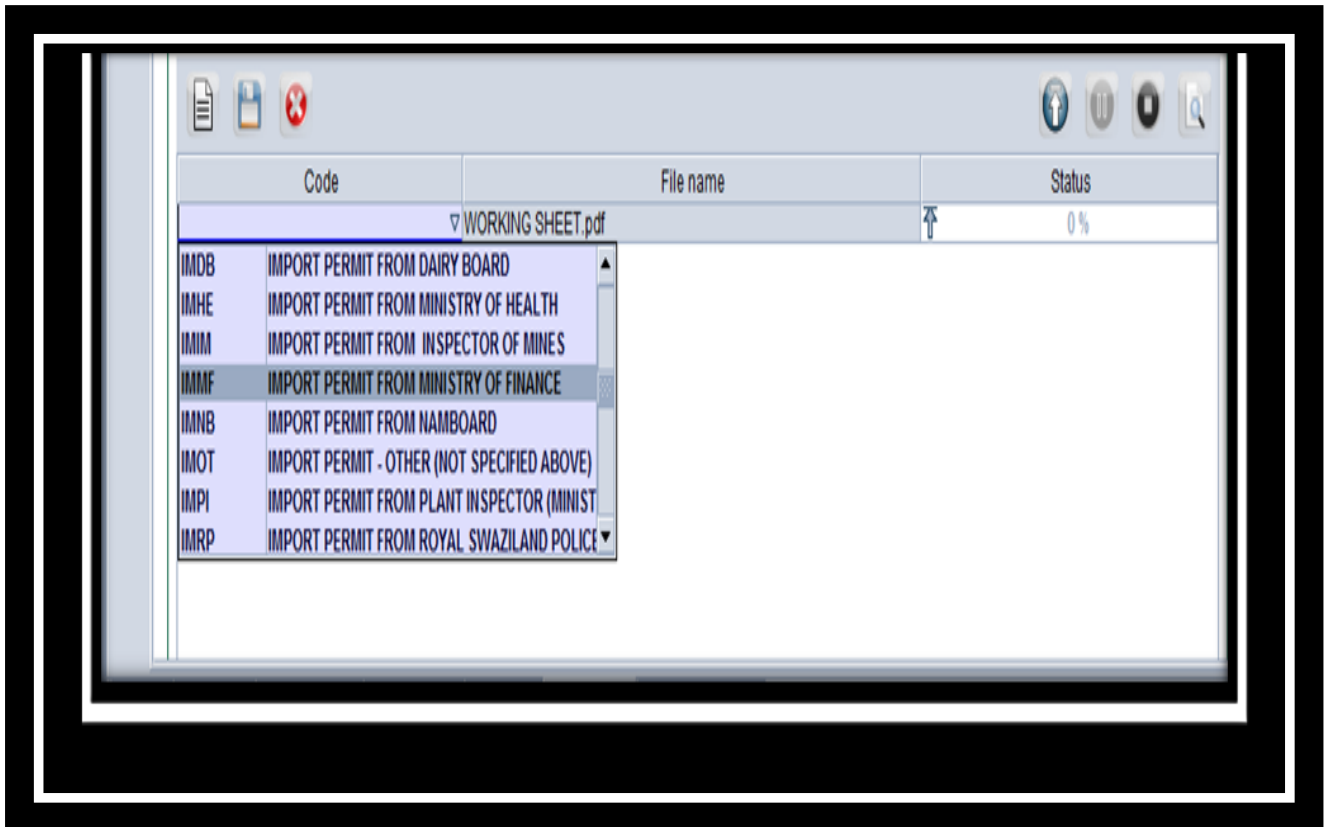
| Code | File name | Status |
|---|---|---|
| | WORKING SHEET.pdf | 0 % |

| | |
|---|---|
| IMDB | IMPORT PERMIT FROM DAIRY BOARD |
| IMHE | IMPORT PERMIT FROM MINISTRY OF HEALTH |
| IMIM | IMPORT PERMIT FROM INSPECTOR OF MINES |
| IMMF | IMPORT PERMIT FROM MINISTRY OF FINANCE |
| IMNB | IMPORT PERMIT FROM NAMBOARD |
| IMOT | IMPORT PERMIT - OTHER (NOT SPECIFIED ABOVE) |
| IMPI | IMPORT PERMIT FROM PLANT INSPECTOR (MINIST |
| IMRP | IMPORT PERMIT FROM ROYAL SWAZILAND POLICE |